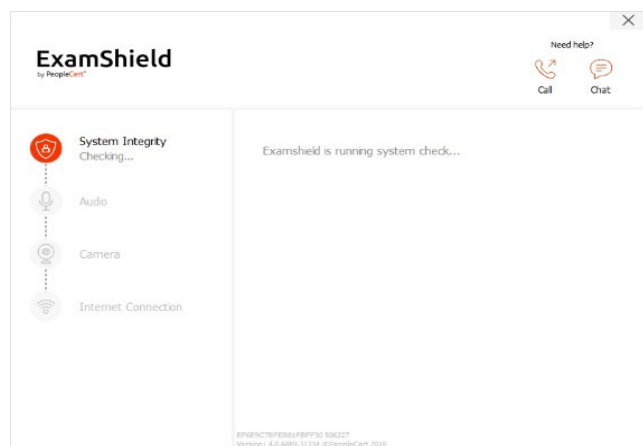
ExamShield
by PeopleCert

Need help?
Call
Chat

System Integrity
Checking...

Audio

Camera

Internet Connection

Examshield is running system check...

EF6E9C7BFE881FBFF30 506227
Version | 4.0.6886.31334 ©PeopleCert 2018